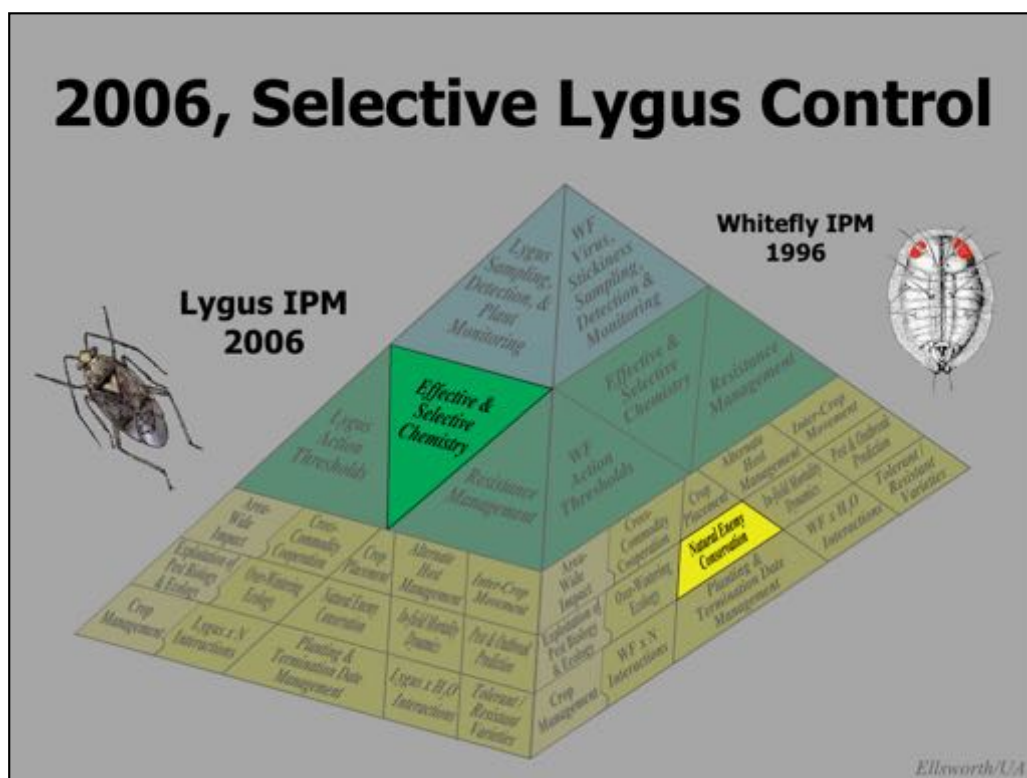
2006, Selective Lygus Control

Whitefly IPM 1996

Lygus IPM 2006

Lygus Sampling, Detection, & Plant Monitoring

WF Virus, Stickiness Sampling, Detection & Monitoring

Effective & Selective Chemistry

Effective & Selective Chemistry

Resistance Management

Lygus Action Thresholds

Resistance Management

WF Action Thresholds

Area-Wide Impact

Cross-Commodity Cooperation

Crop Placement

Alternate Host Management

Inter-Crop Movement

Exploitation of Pest Biology & Ecology

Over-Wintering Ecology

Natural Enemy Conservation

In-field Mortality Dynamics

Pest & Outbreak Prediction

Crop Management

Lygus x N Interactions

Planting & Termination Date Management

Lygus x H2O Interactions

Tolerant / Resistant Varieties

Area-Wide Impact

Cross-Commodity Cooperation

Crop Placement

Alternate Host Management

Inter-Crop Movement

Exploitation of Pest Biology & Ecology

Over-Wintering Ecology

Natural Enemy Conservation

In-field Mortality Dynamics

Pest & Outbreak Prediction

Planting & Termination Date Management

WF x H2O Interactions

Tolerant / Resistant Varieties

Crop Management

WF x N Interactions

Ellsworth/UA